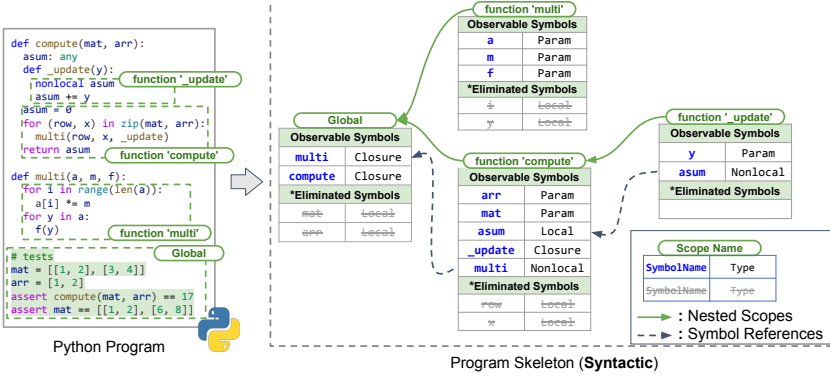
def compute(mat, arr):
  asum: any
  def _update(y):
    nonlocal asum
    asum += y
  asum = 0
  for (row, x) in zip(mat, arr):
    multi(row, x, _update)
  return asum

function '_update'

function 'compute'

def multi(a, m, f):
  for i in range(len(a)):
    a[i] *= m
  for y in a:
    f(y)

function 'multi'

Global

# tests
mat = [[1, 2], [3, 4]]
arr = [1, 2]
assert compute(mat, arr) == 17
assert mat == [[1, 2], [6, 8]]

Python Program

Global

| Observable Symbols | |
|---|---|
| multi | Closure |
| compute | Closure |
| *Eliminated Symbols | |
| ~~mat~~ | ~~Local~~ |
| ~~arr~~ | ~~Local~~ |

function 'multi'

| Observable Symbols | |
|---|---|
| a | Param |
| m | Param |
| f | Param |
| *Eliminated Symbols | |
| ~~i~~ | ~~Local~~ |
| ~~y~~ | ~~Local~~ |

function 'compute'

| Observable Symbols | |
|---|---|
| arr | Param |
| mat | Param |
| asum | Local |
| _update | Closure |
| multi | Nonlocal |
| *Eliminated Symbols | |
| ~~row~~ | ~~Local~~ |
| ~~x~~ | ~~Local~~ |

function '_update'

| Observable Symbols | |
|---|---|
| y | Param |
| asum | Nonlocal |
| *Eliminated Symbols | |

Scope Name

| SymbolName | Type |
|---|---|
| ~~SymbolName~~ | ~~Type~~ |

: Nested Scopes
: Symbol References

Program Skeleton (**Syntactic**)